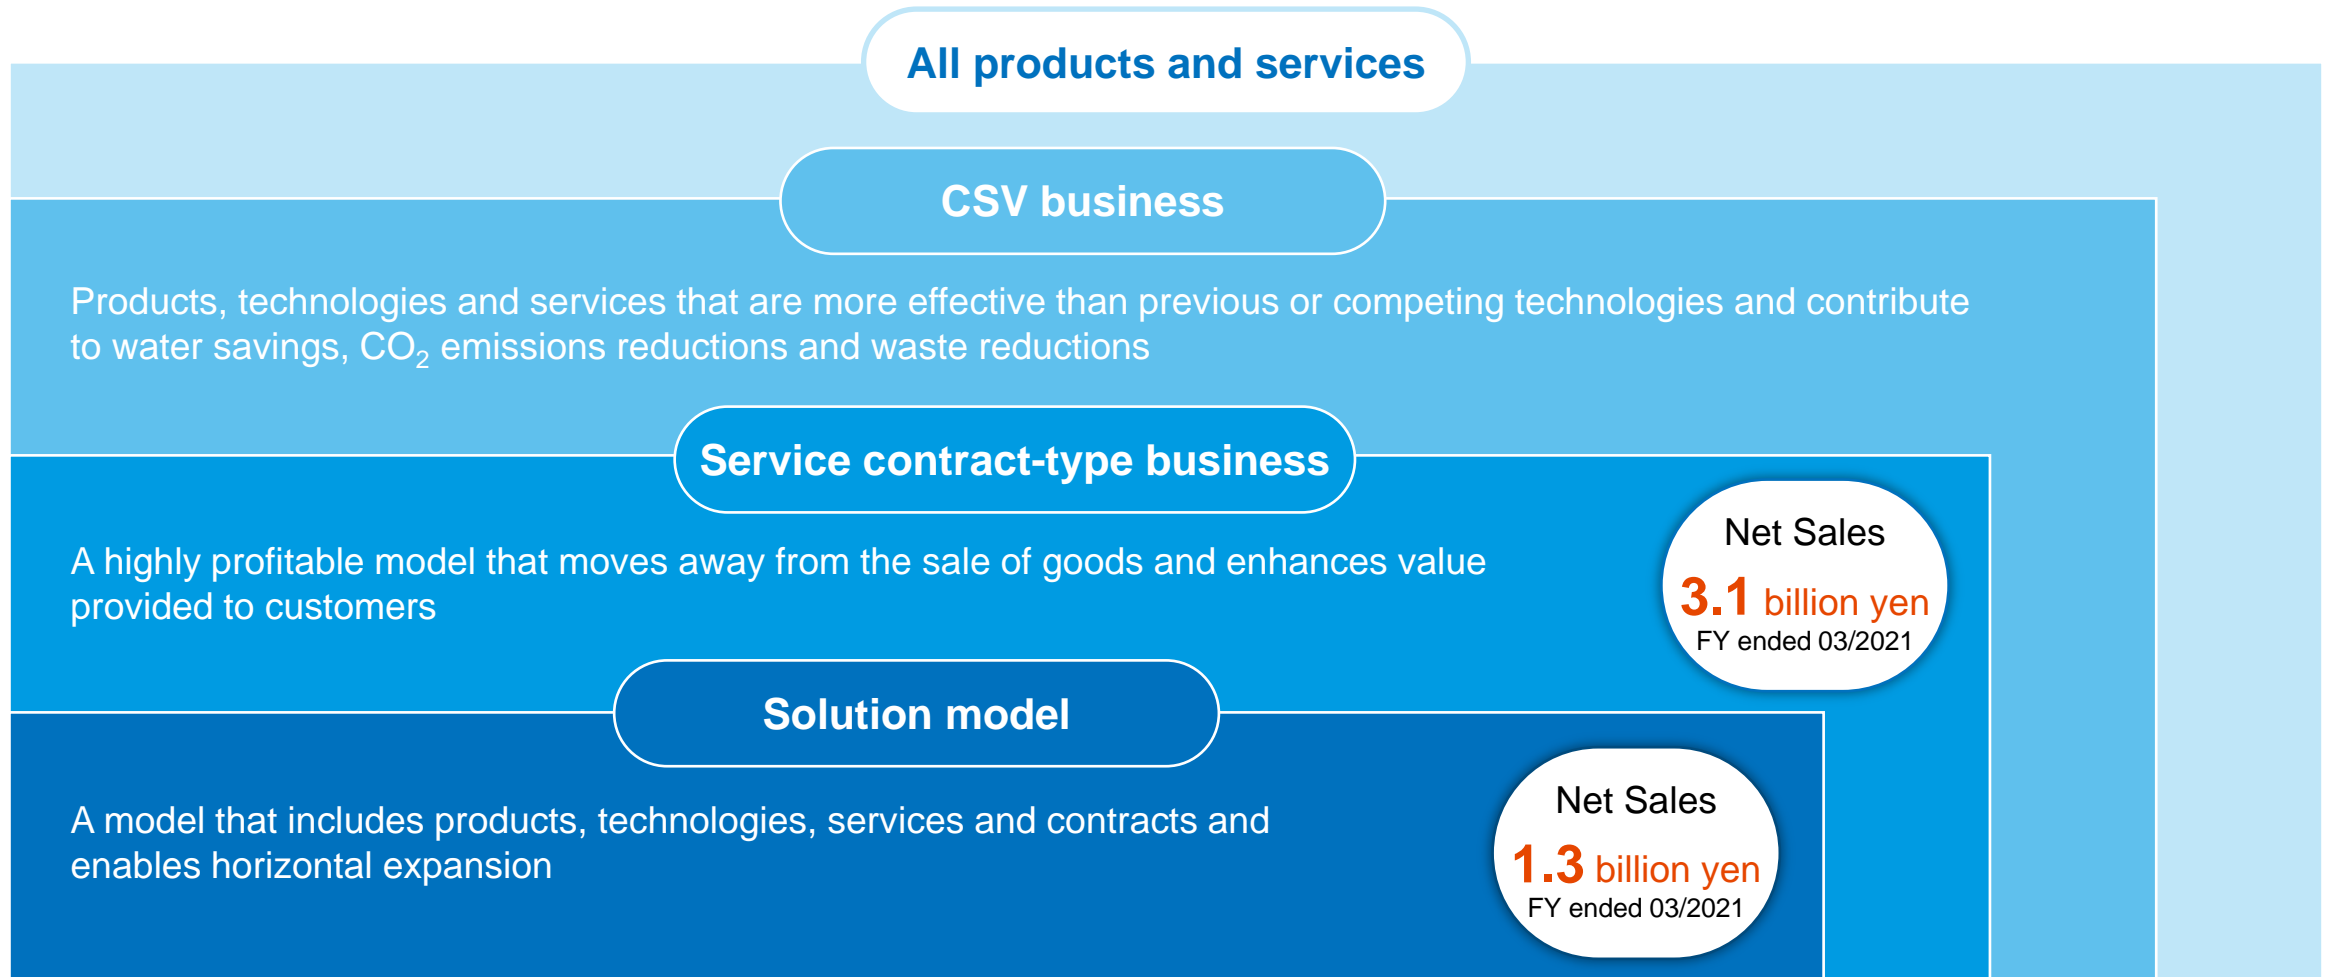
All products and services

CSV business

Products, technologies and services that are more effective than previous or competing technologies and contribute to water savings, $CO_2$ emissions reductions and waste reductions

Service contract-type business

A highly profitable model that moves away from the sale of goods and enhances value provided to customers

Net Sales
3.1 billion yen
FY ended 03/2021

Solution model

A model that includes products, technologies, services and contracts and enables horizontal expansion

Net Sales
1.3 billion yen
FY ended 03/2021